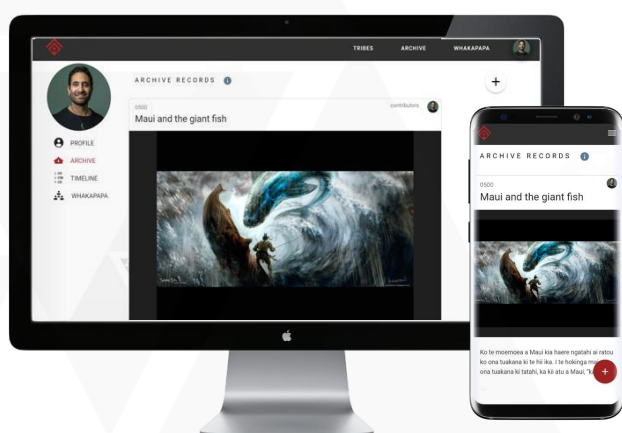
TRIBES ARCHIVE WHAKAPAPA

PROFILE
ARCHIVE
TIMELINE
WHAKAPAPA

ARCHIVE RECORDS

+

0500
contributors
Maui and the giant fish

ARCHIVE RECORDS

0500
Maui and the giant fish

Ko te moemoea a Maui kia haere ngatahi ai ratou ko ona tuakana ki te hii ika. I te hokinga m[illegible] ona tuakana ki tatahi, ka kii atu a Maui, "k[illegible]

+